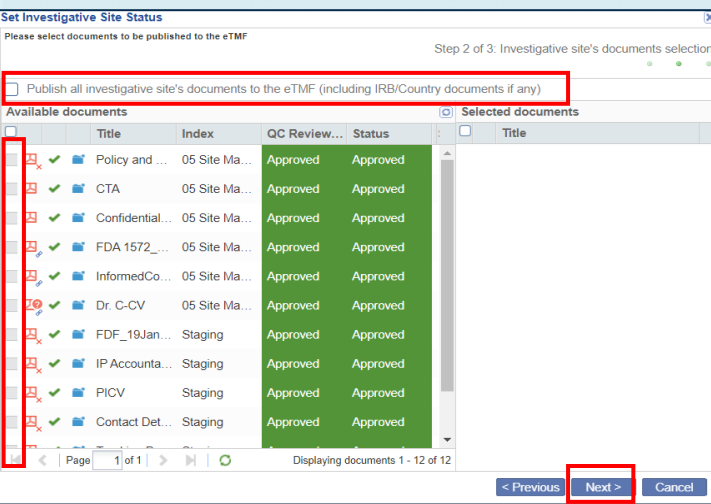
Set Investigative Site Status

Please select documents to be published to the eTMF

Step 2 of 3: Investigative site's documents selection

Publish all investigative site's documents to the eTMF (including IRB/Country documents if any)

Available documents

| | Title | Index | QC Review... | Status |
|---|---|---|---|---|
| | Policy and ... | 05 Site Ma... | Approved | Approved |
| | CTA | 05 Site Ma... | Approved | Approved |
| | Confidential... | 05 Site Ma... | Approved | Approved |
| | FDA 1572_... | 05 Site Ma... | Approved | Approved |
| | InformedCo... | 05 Site Ma... | Approved | Approved |
| | Dr. C-CV | 05 Site Ma... | Approved | Approved |
| | FDF_19Jan... | Staging | Approved | Approved |
| | IP Accounta... | Staging | Approved | Approved |
| | PICV | Staging | Approved | Approved |
| | Contact Det... | Staging | Approved | Approved |
| | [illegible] | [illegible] | | |

Page 1 of 1

Displaying documents 1 - 12 of 12

Selected documents

| | Title |
|---|---|

< Previous

Next >

Cancel